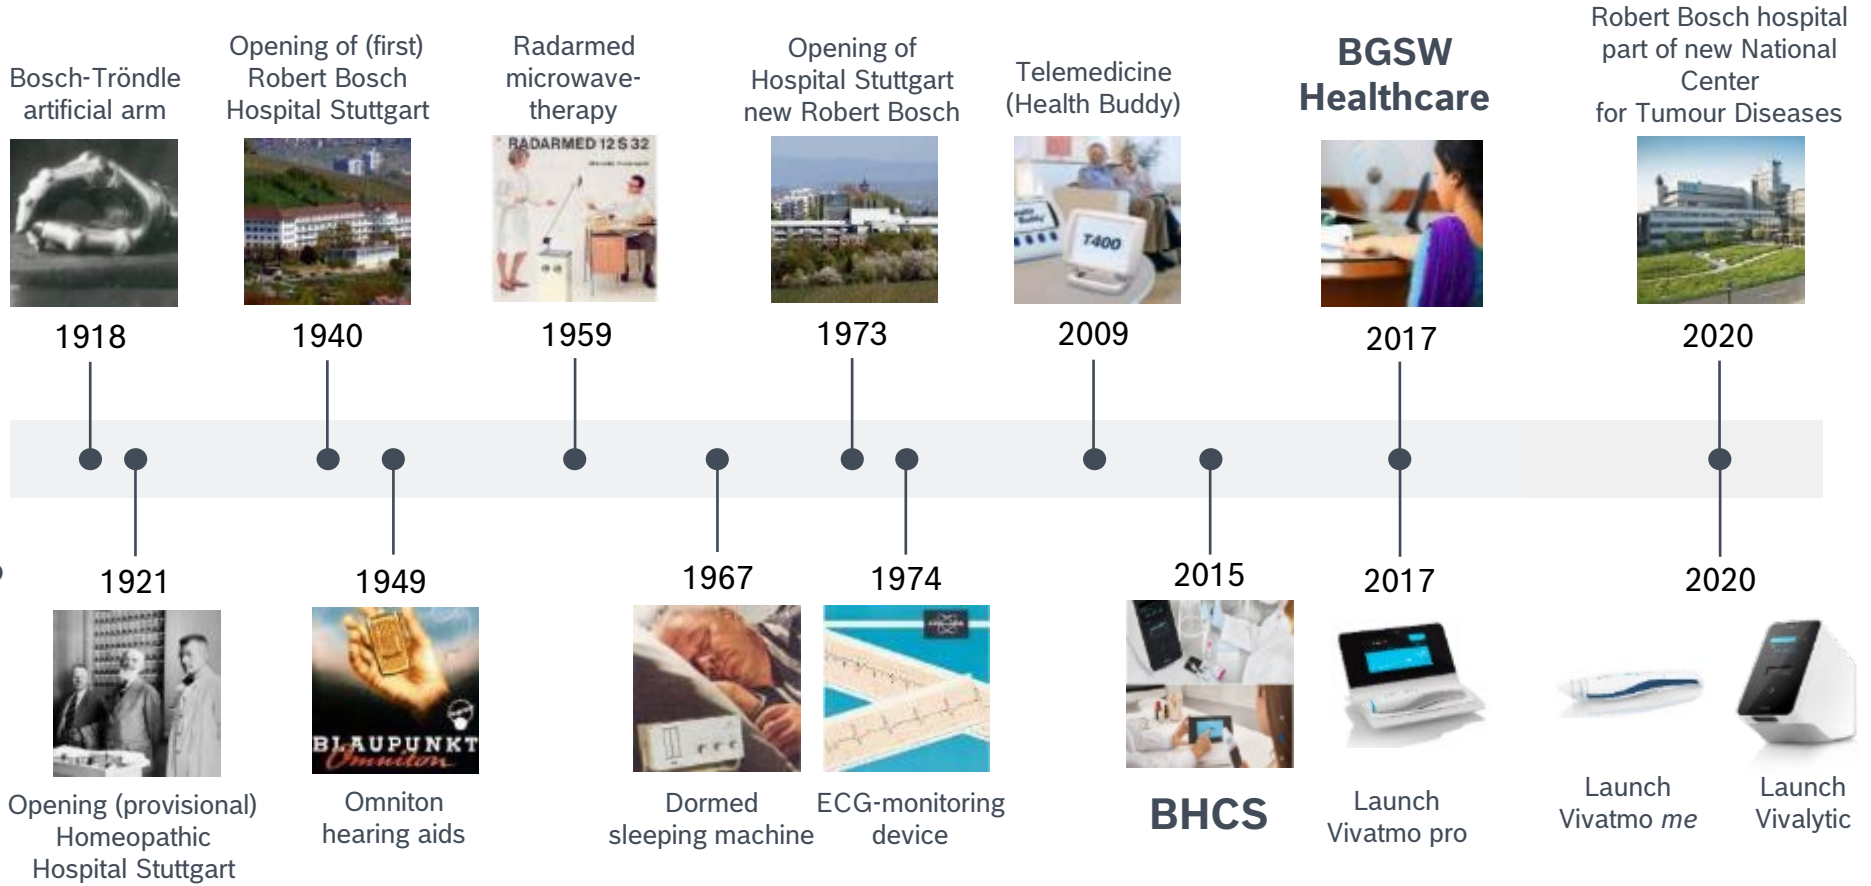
Bosch-Tröndle artificial arm

1918

Opening of (first) Robert Bosch Hospital Stuttgart

1940

Radarmed microwave-therapy

RADARMED 12 S 32

1959

Opening of Hospital Stuttgart new Robert Bosch

1973

Telemedicine (Health Buddy)

T400

2009

BGSW Healthcare

2017

Robert Bosch hospital part of new National Center for Tumour Diseases

2020

1921

Opening (provisional) Homeopathic Hospital Stuttgart

1949

BLAUPUNKT Omniton

Omniton hearing aids

1967

Dormed sleeping machine

1974

ECG-monitoring device

2015

BHCS

2017

Launch Vivatmo pro

2020

Launch Vivatmo *me*

Launch Vivalytic